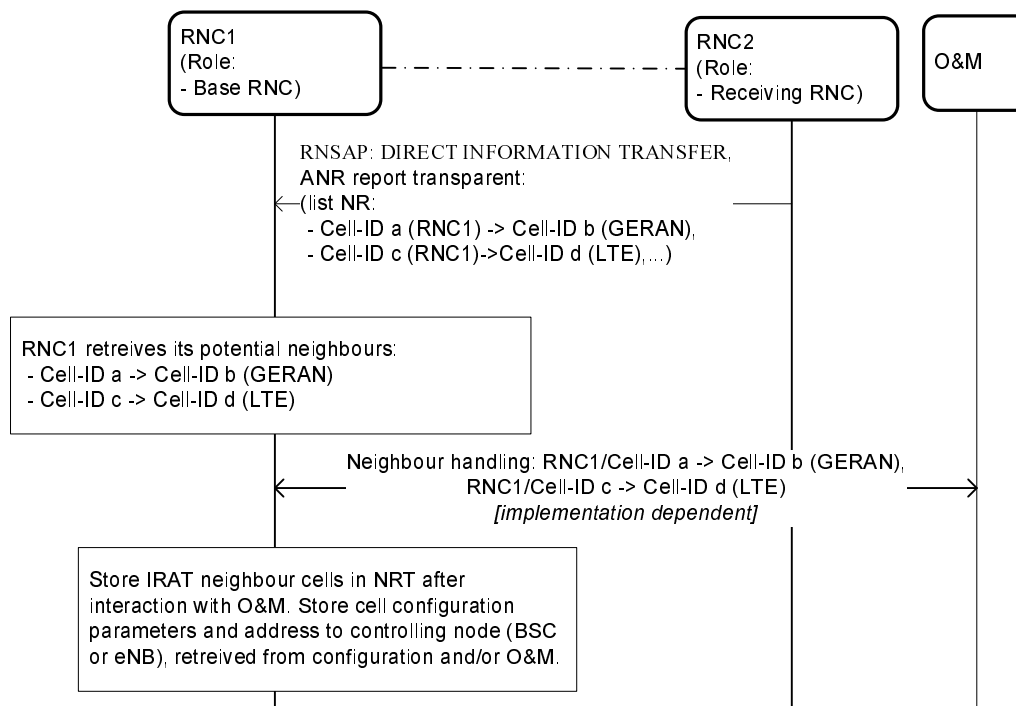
RNC1
(Role:
- Base RNC)

RNC2
(Role:
- Receiving RNC)

O&M

RNSAP: DIRECT INFORMATION TRANSFER,
ANR report transparent:
(list NR:
- Cell-ID a (RNC1) -> Cell-ID b (GERAN),
- Cell-ID c (RNC1)->Cell-ID d (LTE),...)

RNC1 retreives its potential neighbours:
- Cell-ID a -> Cell-ID b (GERAN)
- Cell-ID c -> Cell-ID d (LTE)

Neighbour handling: RNC1/Cell-ID a -> Cell-ID b (GERAN),
RNC1/Cell-ID c -> Cell-ID d (LTE)
[implementation dependent]

Store IRAT neighbour cells in NRT after interaction with O&M. Store cell configuration parameters and address to controlling node (BSC or eNB), retreived from configuration and/or O&M.